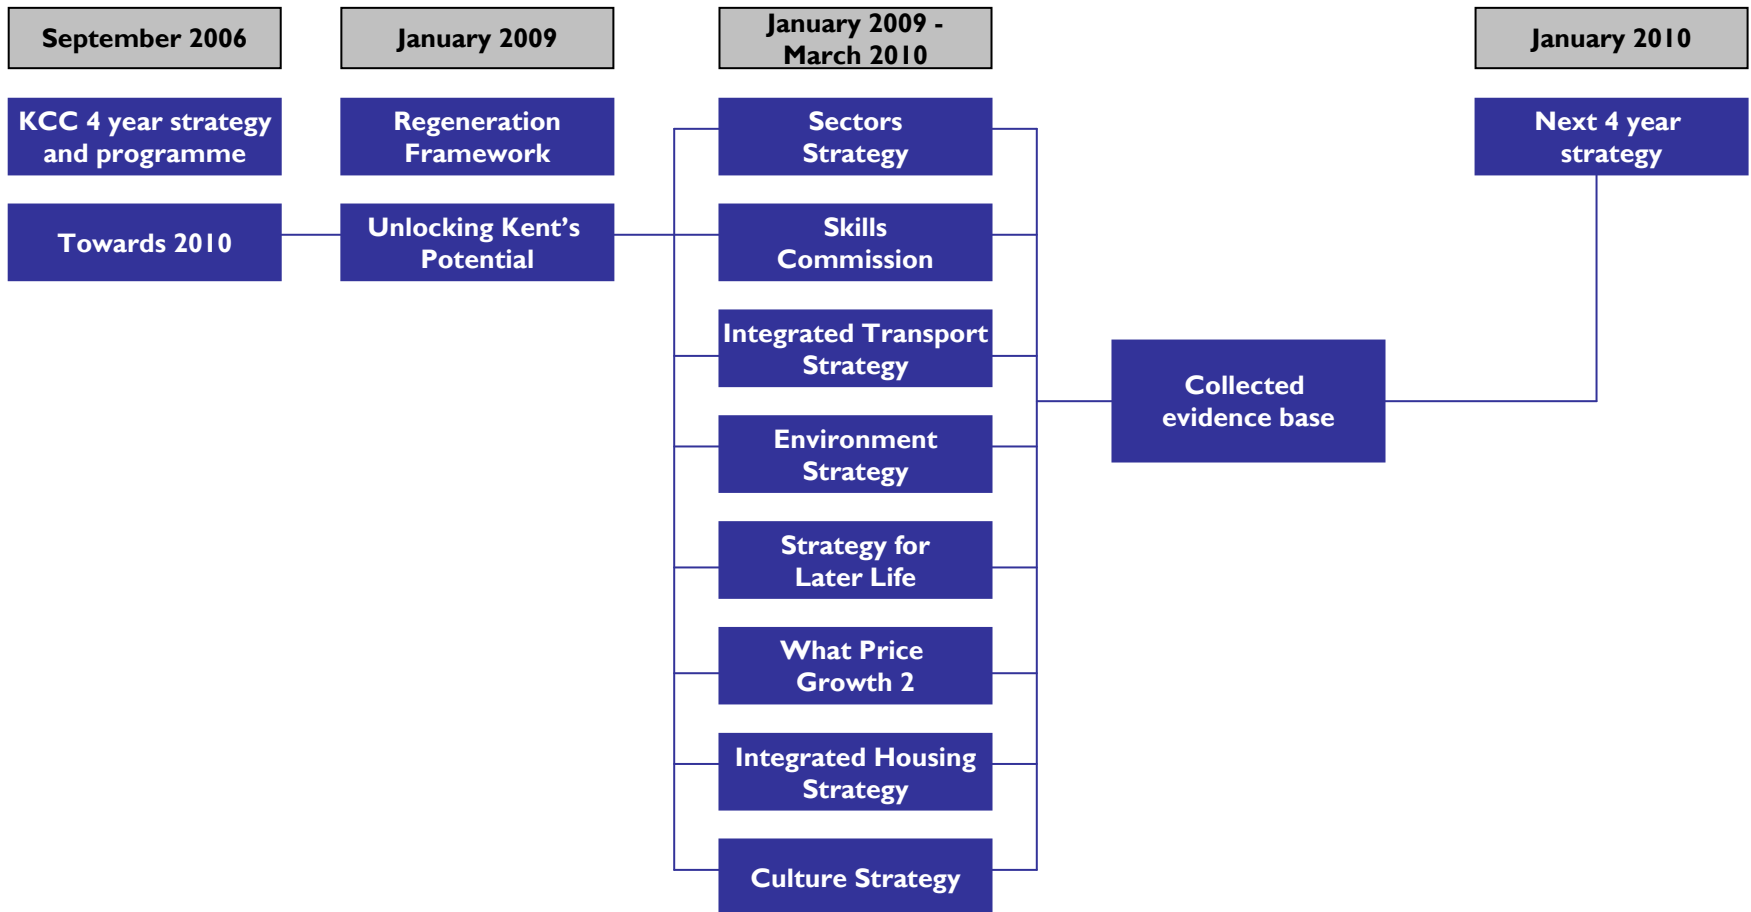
September 2006

January 2009

January 2009 - March 2010

January 2010

KCC 4 year strategy and programme

Regeneration Framework

Sectors Strategy

Next 4 year strategy

Towards 2010

Unlocking Kent's Potential

Skills Commission

Integrated Transport Strategy

Collected evidence base

Environment Strategy

Strategy for Later Life

What Price Growth 2

Integrated Housing Strategy

Culture Strategy